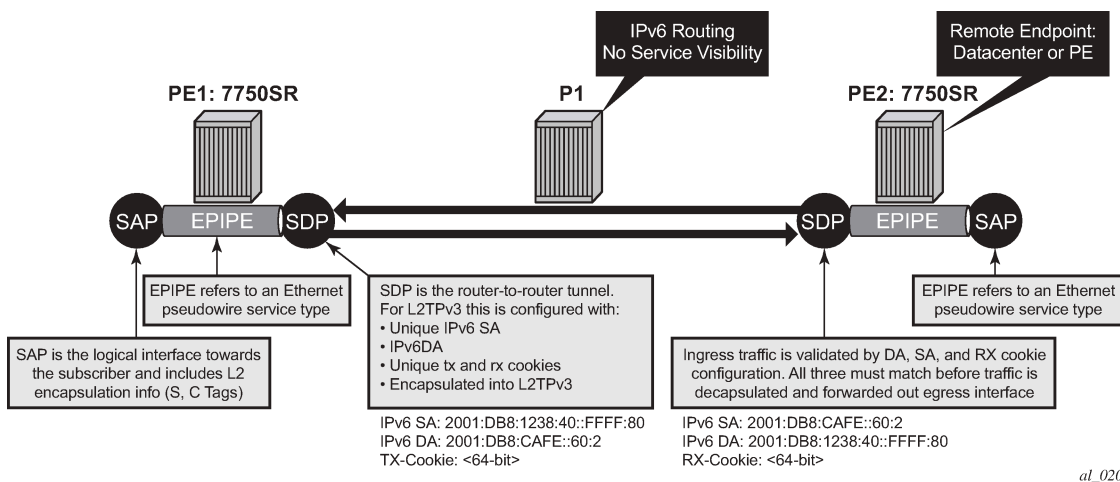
IPv6 Routing
No Service Visibility

Remote Endpoint:
Datacenter or PE

PE1: 7750SR

P1

PE2: 7750SR

SAP

EPIPE

SDP

SDP

EPIPE

SAP

EPIPE refers to an Ethernet pseudowire service type

SDP is the router-to-router tunnel. For L2TPv3 this is configured with:
• Unique IPv6 SA
• IPv6DA
• Unique tx and rx cookies
• Encapsulated into L2TPv3

EPIPE refers to an Ethernet pseudowire service type

SAP is the logical interface towards the subscriber and includes L2 encapsulation info (S, C Tags)

Ingress traffic is validated by DA, SA, and RX cookie configuration. All three must match before traffic is decapsulated and forwarded out egress interface

IPv6 SA: 2001:DB8:1238:40::FFFF:80
IPv6 DA: 2001:DB8:CAFE::60:2
TX-Cookie: <64-bit>

IPv6 SA: 2001:DB8:CAFE::60:2
IPv6 DA: 2001:DB8:1238:40::FFFF:80
RX-Cookie: <64-bit>

al_020